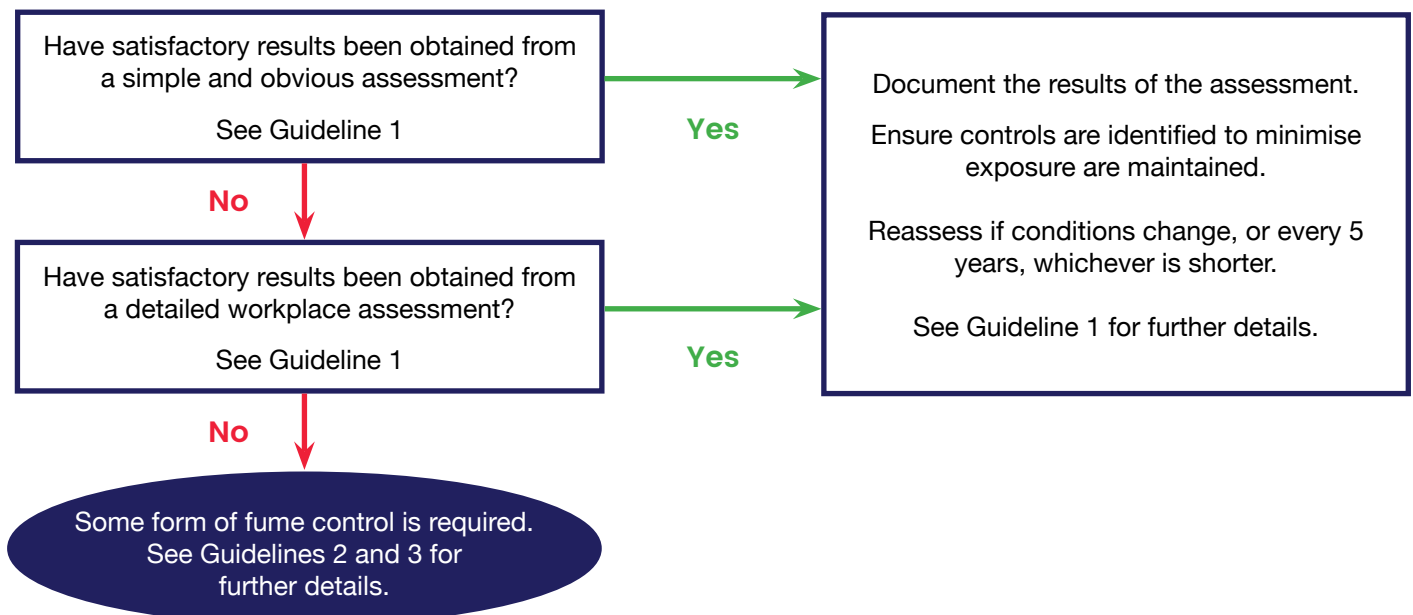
Have satisfactory results been obtained from a simple and obvious assessment?

See Guideline 1

Yes

No

Have satisfactory results been obtained from a detailed workplace assessment?

See Guideline 1

Yes

No

Some form of fume control is required. See Guidelines 2 and 3 for further details.

Document the results of the assessment.

Ensure controls are identified to minimise exposure are maintained.

Reassess if conditions change, or every 5 years, whichever is shorter.

See Guideline 1 for further details.